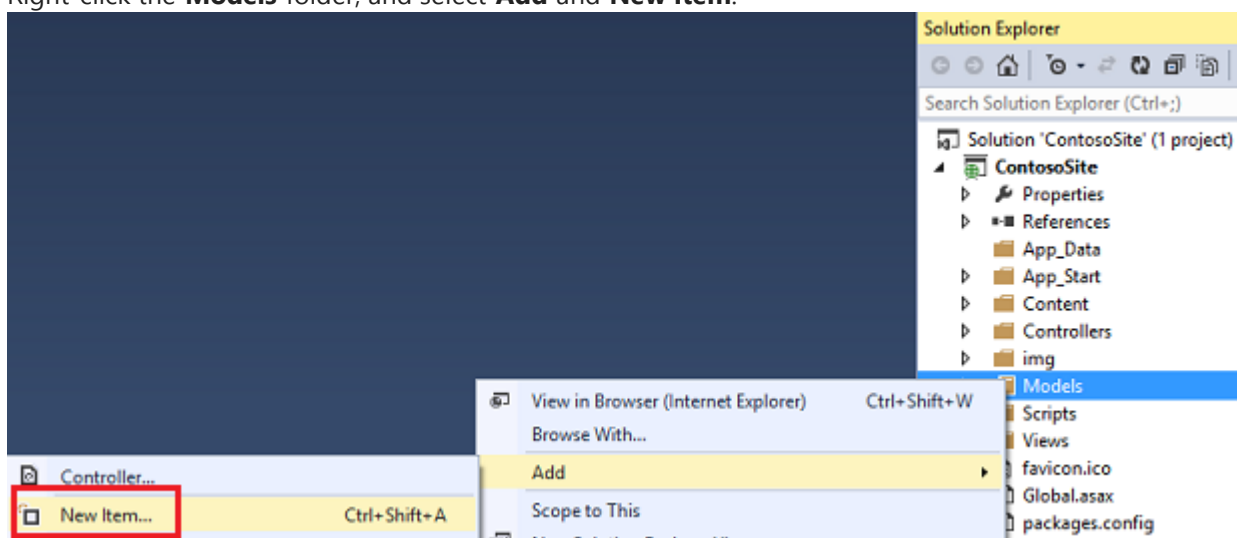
Right-click the **Models** folder, and select **Add** and **New Item**.

Solution Explorer

Search Solution Explorer (Ctrl+;)

Solution 'ContosoSite' (1 project)
ContosoSite
Properties
References
App_Data
App_Start
Content
Controllers
img
Models
Scripts
Views
favicon.ico
Global.asax
packages.config

View in Browser (Internet Explorer) Ctrl+Shift+W
Browse With...
Add
Scope to This

Controller...
New Item... Ctrl+Shift+A